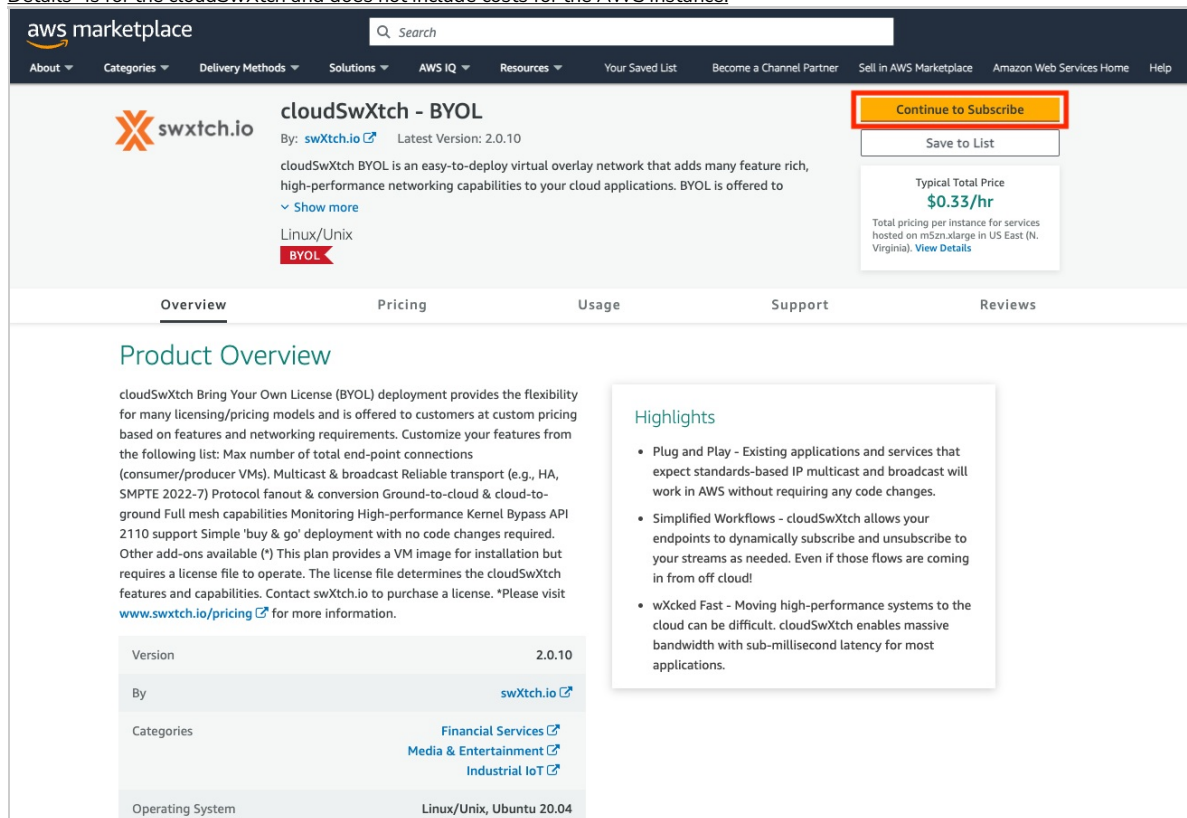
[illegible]

aws marketplace

Search

About Categories Delivery Methods Solutions AWS IQ Resources Your Saved List Become a Channel Partner Sell in AWS Marketplace Amazon Web Services Home Help

swxtch.io

cloudSwXtch - BYOL

By: swXtch.io Latest Version: 2.0.10

cloudSwXtch BYOL is an easy-to-deploy virtual overlay network that adds many feature rich, high-performance networking capabilities to your cloud applications. BYOL is offered to

Show more

Linux/Unix

BYOL

Continue to Subscribe

Save to List

Typical Total Price

$0.33/hr

Total pricing per instance for services hosted on m5zn.xlarge in US East (N. Virginia). View Details

Overview Pricing Usage Support Reviews

Product Overview

cloudSwXtch Bring Your Own License (BYOL) deployment provides the flexibility for many licensing/pricing models and is offered to customers at custom pricing based on features and networking requirements. Customize your features from the following list: Max number of total end-point connections (consumer/producer VMs). Multicast & broadcast Reliable transport (e.g., HA, SMPTE 2022-7) Protocol fanout & conversion Ground-to-cloud & cloud-to-ground Full mesh capabilities Monitoring High-performance Kernel Bypass API 2110 support Simple 'buy & go' deployment with no code changes required. Other add-ons available (*) This plan provides a VM image for installation but requires a license file to operate. The license file determines the cloudSwXtch features and capabilities. Contact swXtch.io to purchase a license. *Please visit www.swxtch.io/pricing for more information.

| Version | 2.0.10 |
|---|---|
| By | swXtch.io |
| Categories | Financial Services<br>Media & Entertainment<br>Industrial IoT |
| Operating System | Linux/Unix, Ubuntu 20.04 |

Highlights

• Plug and Play - Existing applications and services that expect standards-based IP multicast and broadcast will work in AWS without requiring any code changes.

• Simplified Workflows - cloudSwXtch allows your endpoints to dynamically subscribe and unsubscribe to your streams as needed. Even if those flows are coming in from off cloud!

• wXcked Fast - Moving high-performance systems to the cloud can be difficult. cloudSwXtch enables massive bandwidth with sub-millisecond latency for most applications.